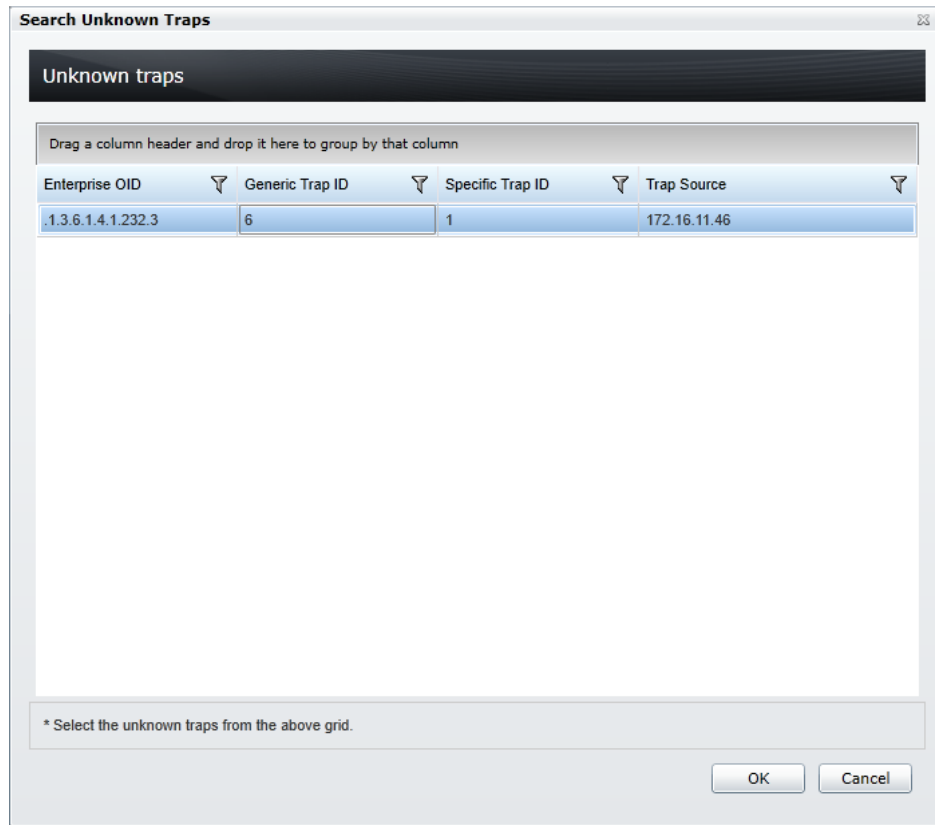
Search Unknown Traps

Unknown traps

Drag a column header and drop it here to group by that column

| Enterprise OID | Generic Trap ID | Specific Trap ID | Trap Source |
|---|---|---|---|
| .1.3.6.1.4.1.232.3 | 6 | 1 | 172.16.11.46 |

* Select the unknown traps from the above grid.

OK Cancel